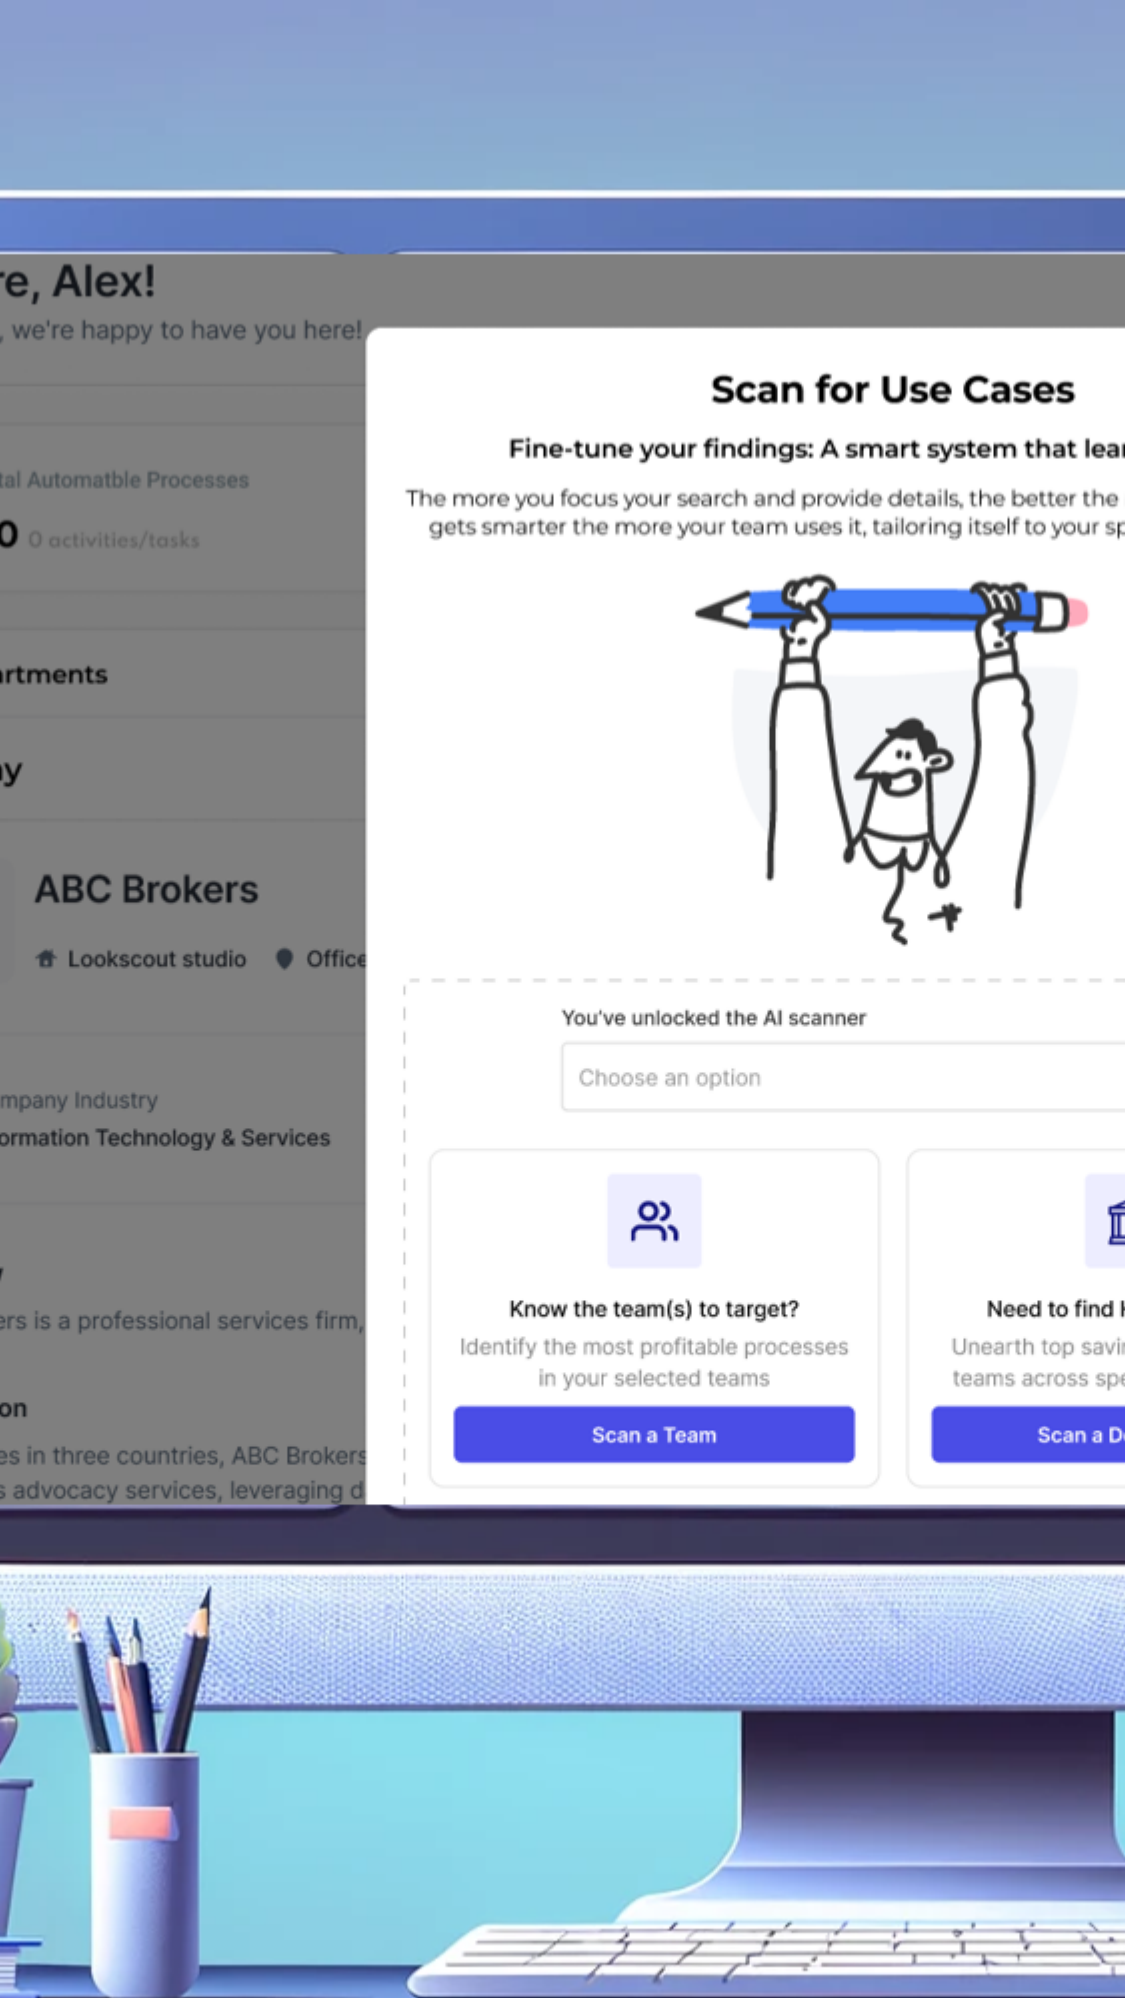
re, Alex!
, we're happy to have you here!

tal Automatble Processes
0 0 activities/tasks

artments

y

ABC Brokers
Lookscout studio Office

mpany Industry
ormation Technology & Services

ers is a professional services firm,

on
es in three countries, ABC Brokers
s advocacy services, leveraging d

Scan for Use Cases

Fine-tune your findings: A smart system that lea

The more you focus your search and provide details, the better the gets smarter the more your team uses it, tailoring itself to your sp

You've unlocked the AI scanner

Choose an option

Know the team(s) to target?
Identify the most profitable processes in your selected teams
Scan a Team

Need to find
Unearth top savi teams across spe
Scan a D